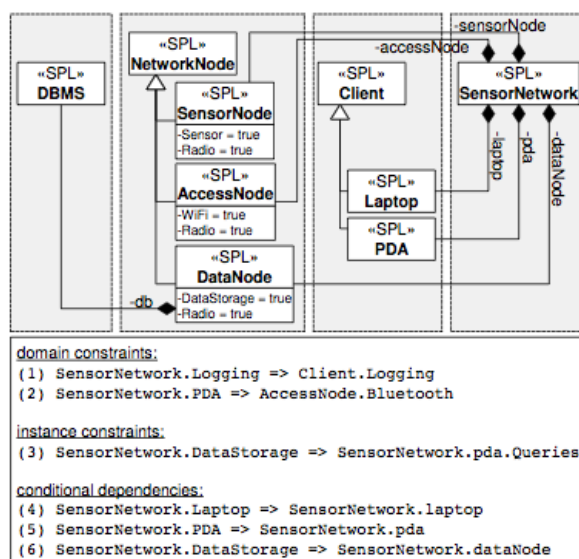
«SPL»
DBMS

«SPL»
NetworkNode

«SPL»
SensorNode
-Sensor = true
-Radio = true

«SPL»
AccessNode
-WiFi = true
-Radio = true

«SPL»
DataNode
-DataStorage = true
-Radio = true

-db

«SPL»
Client

«SPL»
Laptop

«SPL»
PDA

-sensorNode
-accessNode

«SPL»
SensorNetwork

-laptop
-pda
-dataNode

domain constraints:
(1) SensorNetwork.Logging => Client.Logging
(2) SensorNetwork.PDA => AccessNode.Bluetooth

instance constraints:
(3) SensorNetwork.DataStorage => SensorNetwork.pda.Queries

conditional dependencies:
(4) SensorNetwork.Laptop => SensorNetwork.laptop
(5) SensorNetwork.PDA => SensorNetwork.pda
(6) SensorNetwork.DataStorage => SensorNetwork.dataNode